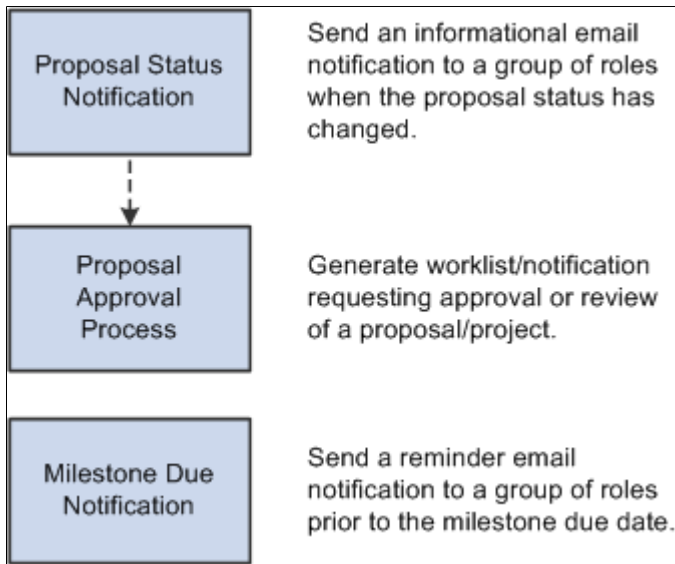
Proposal Status Notification

Send an informational email notification to a group of roles when the proposal status has changed.

Proposal Approval Process

Generate worklist/notification requesting approval or review of a proposal/project.

Milestone Due Notification

Send a reminder email notification to a group of roles prior to the milestone due date.